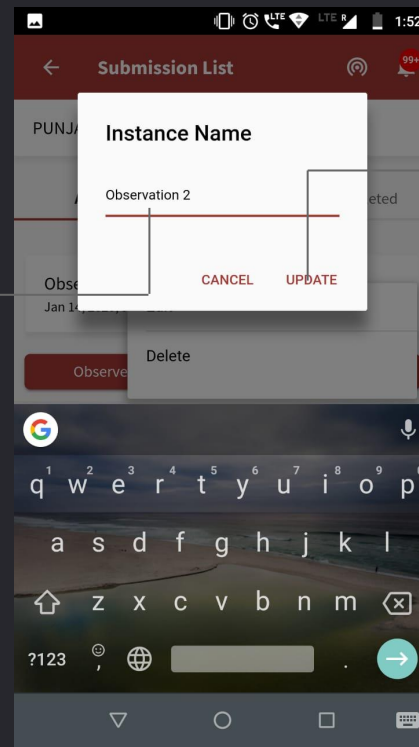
LTE LTE R 1:52

Submission List 99+

PUNJA

Instance Name

Observation 2

eted

Obse

Jan 1

CANCEL UPDATE

Delete

Observe

G

1 2 3 4 5 6 7 8 9

q w e r t y u i o p

a s d f g h j k l

z x c v b n m

?123 ,
.